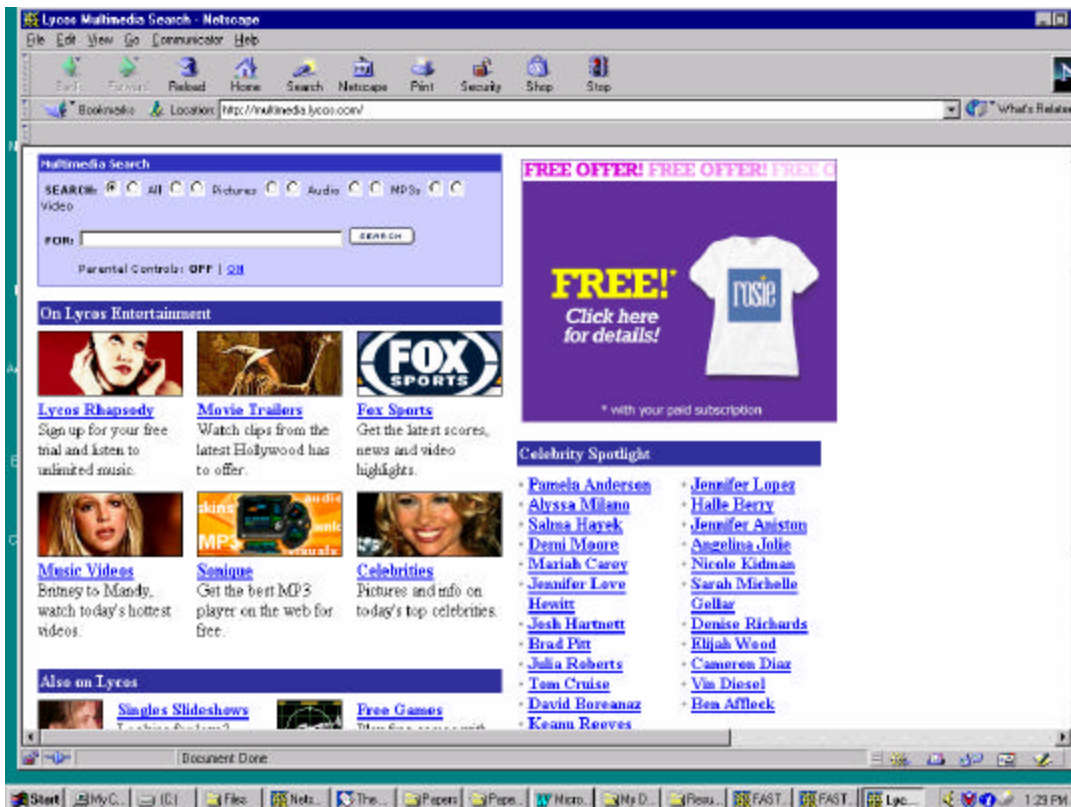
Lycos Multimedia Search - Netscape

File Edit View Go Communicator Help

Back Forward Reload Home Search Netscape Print Security Shop Stop

Bookmarks Location: http://multimedia.lycos.com/ What's Related

Multimedia Search

SEARCH: All Pictures Audio MP3s Video

FOR: SEARCH

Parental Controls: OFF | ON

On Lycos Entertainment

FOX SPORTS

Lycos Rhapsody
Sign up for your free trial and listen to unlimited music.

Movie Trailers
Watch clips from the latest Hollywood has to offer.

Fox Sports
Get the latest scores, news and video highlights.

skins MP3 audio

Music Videos
Britney to Mandy, watch today's hottest videos.

Sonique
Get the best MP3 player on the web for free.

Celebrities
Pictures and info on today's top celebrities.

Also on Lycos

Singles Slideshows

Free Games

FREE OFFER! FREE OFFER! FREE O

FREE!*
Click here for details!
rosie
* with your paid subscription

Celebrity Spotlight

Pamela Anderson
Alyssa Milano
Salma Hayek
Demi Moore
Mariah Carey
Jennifer Love Hewitt
Josh Hartnett
Brad Pitt
Julia Roberts
Tom Cruise
David Boreanaz
Keanu Reeves

Jennifer Lopez
Halle Berry
Jennifer Aniston
Angelina Jolie
Nicole Kidman
Sarah Michelle Gellar
Denise Richards
Elijah Wood
Cameron Diaz
Vin Diesel
Ben Affleck

Document: Done

Start My C... (C:) Files Nets... The... Papers Pape... Micro... My D... Resu... FAST... FAST... Lyc... 1:23 PM